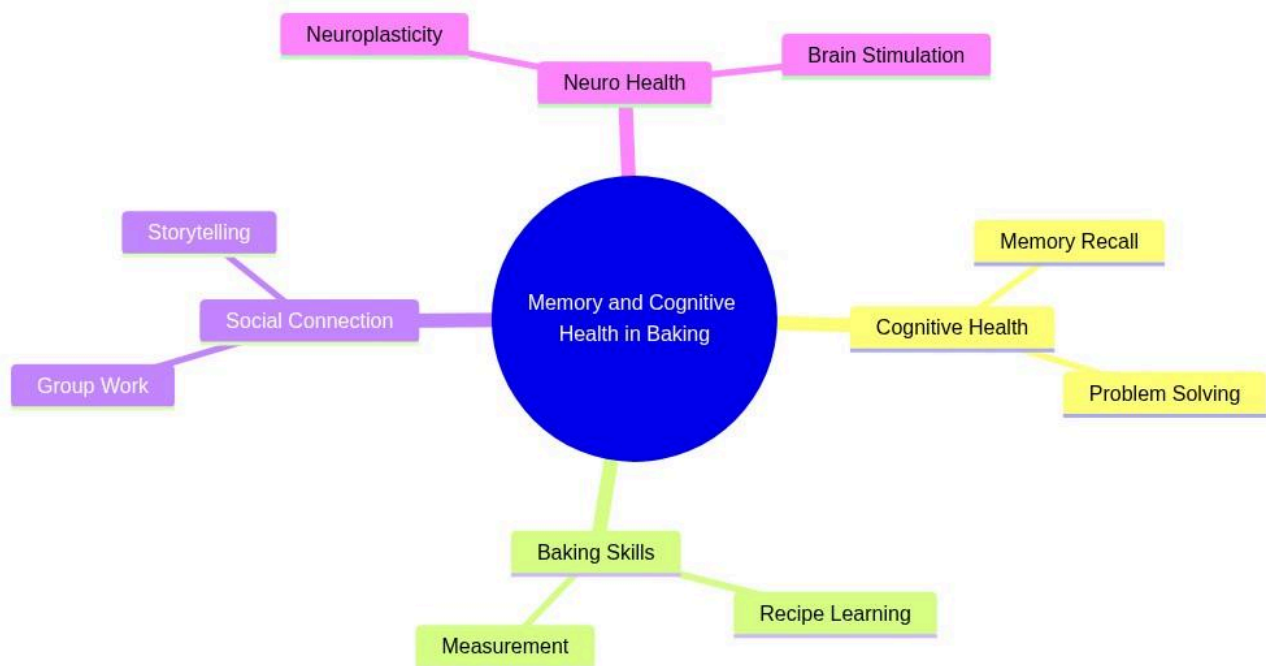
Memory and Cognitive Health in Baking

Neuro Health
Neuroplasticity
Brain Stimulation

Cognitive Health
Memory Recall
Problem Solving

Baking Skills
Recipe Learning
Measurement

Social Connection
Storytelling
Group Work